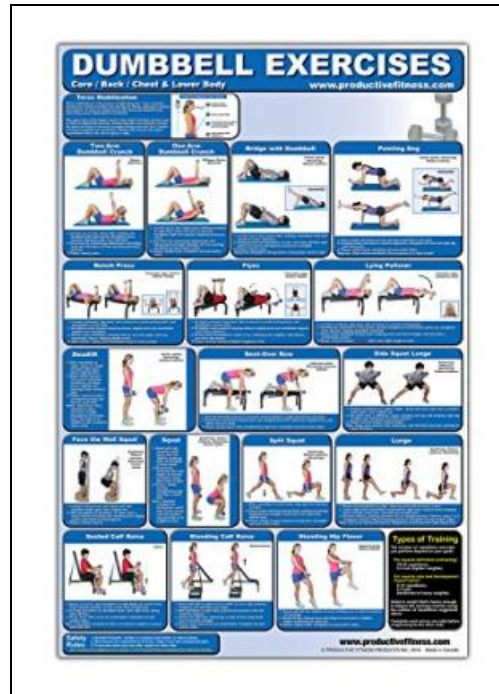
DUMBBELL EXERCISES

Core / Back / Chest & Lower Body

www.productivefitness.com

Torso Stabilization

Two Arm Dumbbell Crunch

One Arm Dumbbell Crunch

Bridge with Dumbbell

Pointing Dog

Bench Press

Flyes

Lying Pullover

Deadlift

Bent-Over Row

Side Squat Lunge

Face the Wall Squat

Squat

Split Squat

Lunge

Seated Calf Raise

Standing Calf Raise

Standing Hip Flexor

Types of Training

Safety Rules

www.productivefitness.com